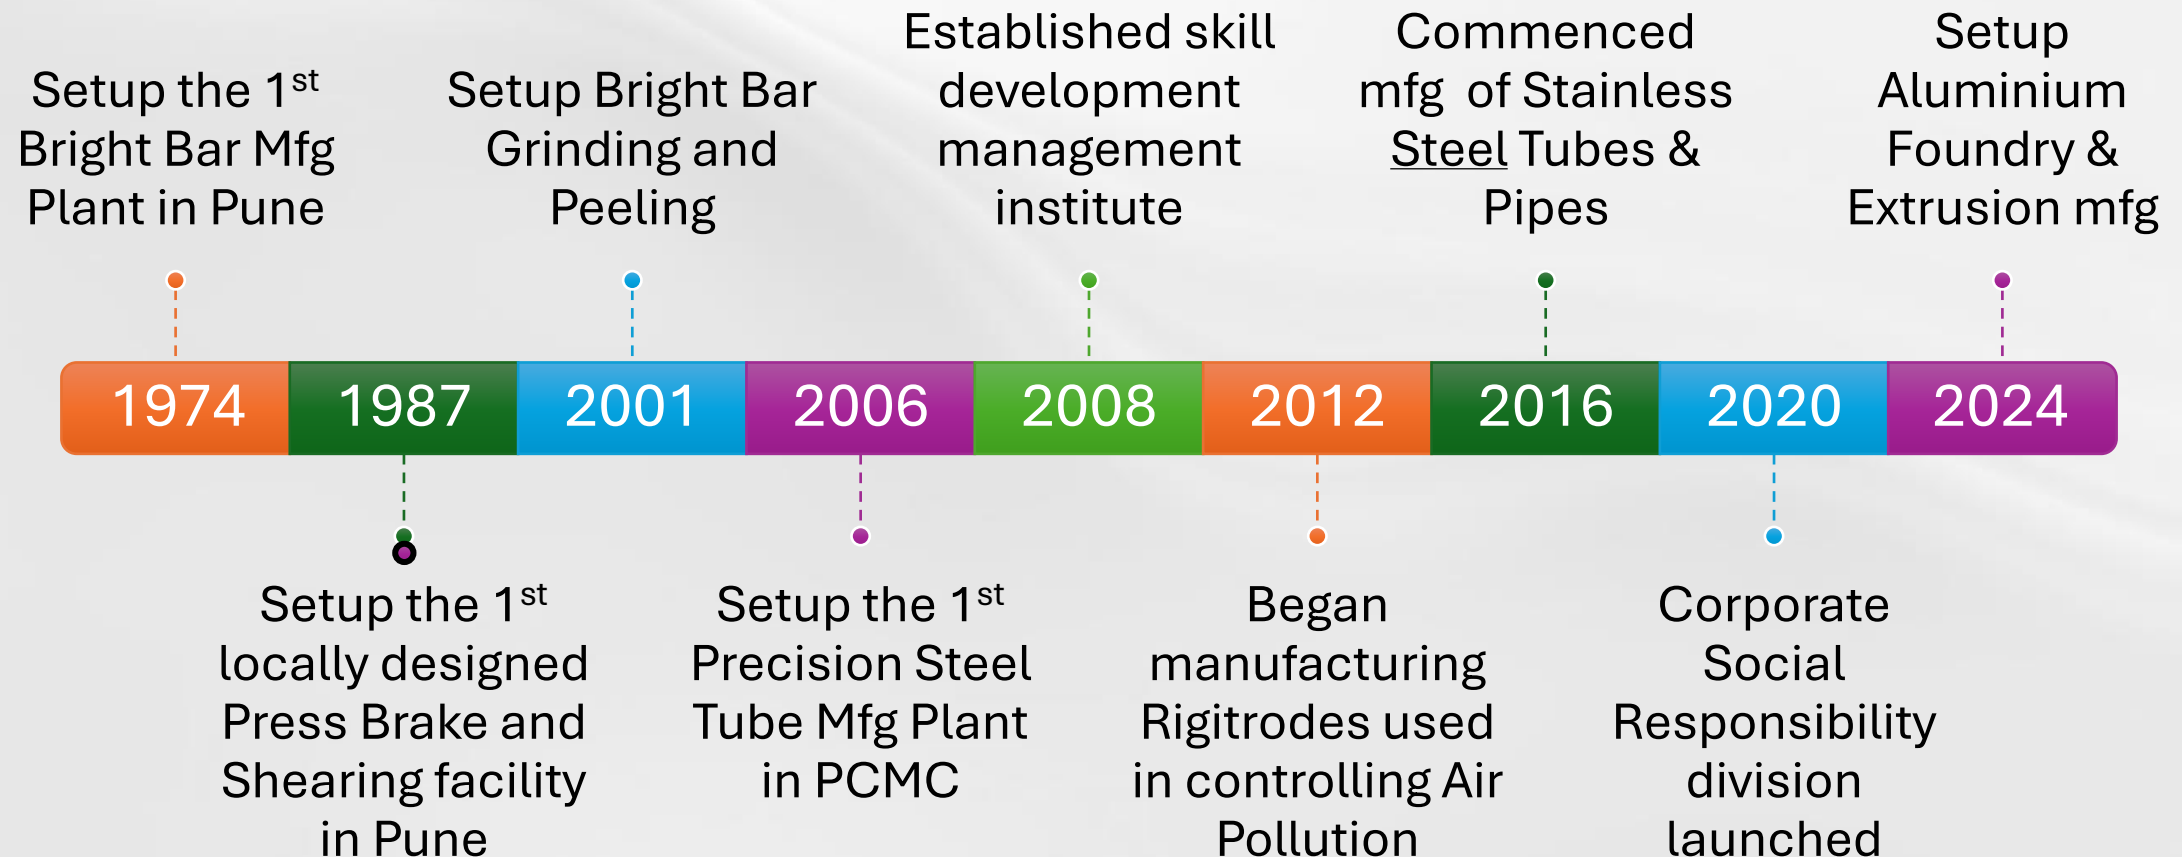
Setup the 1$^{st}$ Bright Bar Mfg Plant in Pune

Setup Bright Bar Grinding and Peeling

Established skill development management institute

Commenced mfg of Stainless Steel Tubes & Pipes

Setup Aluminium Foundry & Extrusion mfg

| 1974 | 1987 | 2001 | 2006 | 2008 | 2012 | 2016 | 2020 | 2024 |
|---|---|---|---|---|---|---|---|---|

Setup the 1$^{st}$ locally designed Press Brake and Shearing facility in Pune

Setup the 1$^{st}$ Precision Steel Tube Mfg Plant in PCMC

Began manufacturing Rigitrodes used in controlling Air Pollution

Corporate Social Responsibility division launched